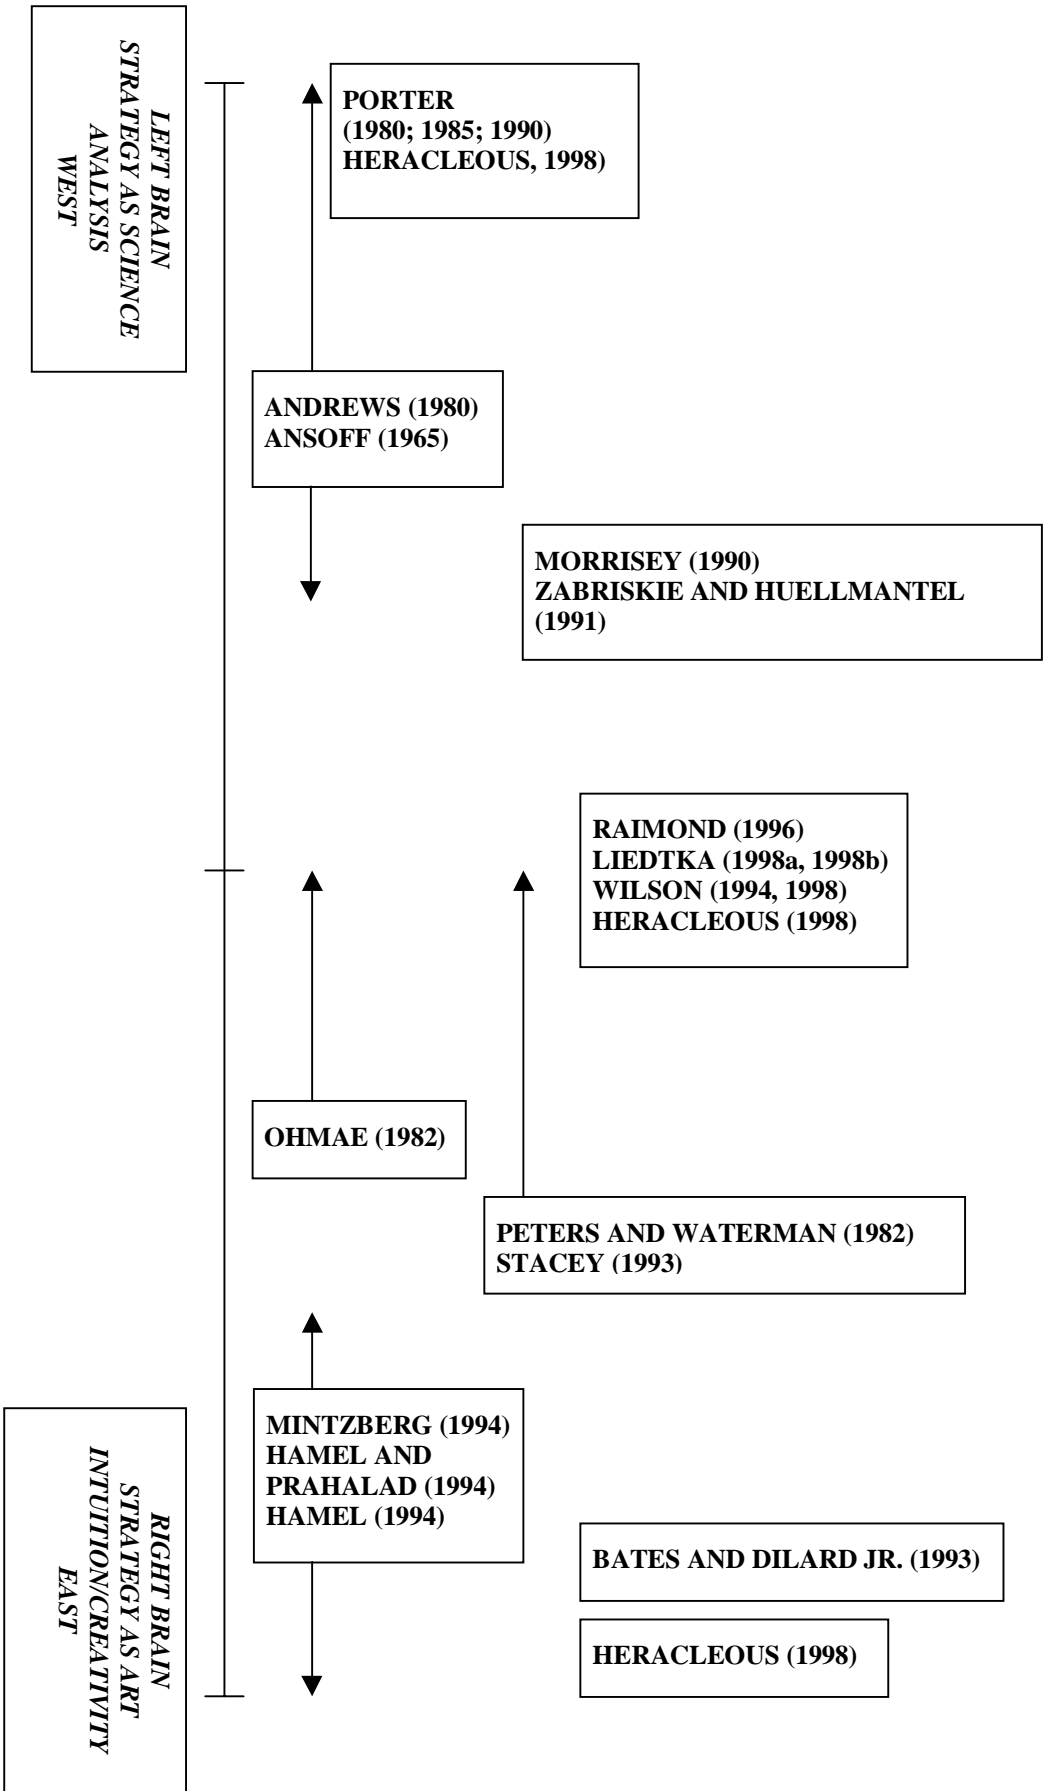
LEFT BRAIN
STRATEGY AS SCIENCE
ANALYSIS
WEST

PORTER
(1980; 1985; 1990)
HERACLEOUS, 1998)

ANDREWS (1980)
ANSOFF (1965)

MORRISEY (1990)
ZABRISKIE AND HUELLMANTEL (1991)

RAIMOND (1996)
LIEDTKA (1998a, 1998b)
WILSON (1994, 1998)
HERACLEOUS (1998)

OHMAE (1982)

PETERS AND WATERMAN (1982)
STACEY (1993)

MINTZBERG (1994)
HAMEL AND PRAHALAD (1994)
HAMEL (1994)

BATES AND DILARD JR. (1993)

HERACLEOUS (1998)

RIGHT BRAIN
STRATEGY AS ART
INTUITION/CREATIVITY
EAST